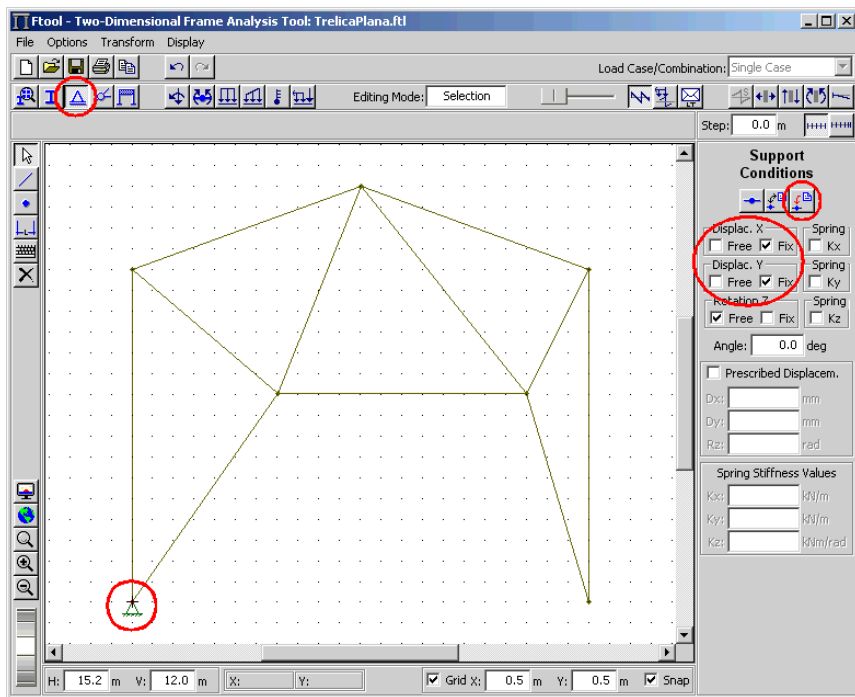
Ftool - Two-Dimensional Frame Analysis Tool: TrelicaPlana.ftl

File Options Transform Display

Load Case/Combination: Single Case

Editing Mode: Selection

Step: 0.0 m

Support Conditions

Displac. X
Free Fix

Spring
Kx

Displac. Y
Free Fix

Spring
Ky

Rotation Z
Free Fix

Spring
Kz

Angle: 0.0 deg

Prescribed Displacem.

Dx: mm
Dy: mm
Rz: rad

Spring Stiffness Values

Kx: kN/m
Ky: kN/m
Kz: kNm/rad

H: 15.2 m V: 12.0 m X: Y: Grid X: 0.5 m Y: 0.5 m Snap